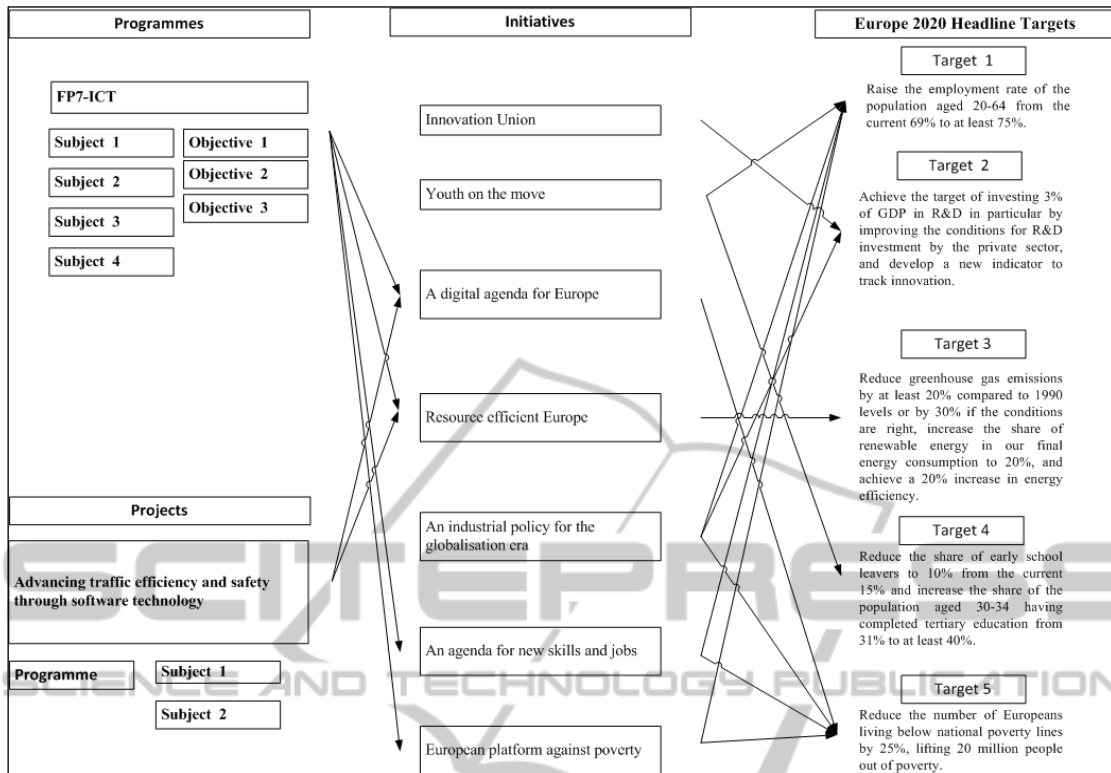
Programmes

Initiatives

Europe 2020 Headline Targets

Target 1

Raise the employment rate of the population aged 20-64 from the current 69% to at least 75%.

FP7-ICT

Subject 1

Objective 1

Subject 2

Objective 2

Subject 3

Objective 3

Subject 4

Innovation Union

Youth on the move

Target 2

Achieve the target of investing 3% of GDP in R&D in particular by improving the conditions for R&D investment by the private sector, and develop a new indicator to track innovation.

A digital agenda for Europe

Target 3

Reduce greenhouse gas emissions by at least 20% compared to 1990 levels or by 30% if the conditions are right, increase the share of renewable energy in our final energy consumption to 20%, and achieve a 20% increase in energy efficiency.

Resource efficient Europe

Projects

An industrial policy for the globalisation era

Target 4

Reduce the share of early school leavers to 10% from the current 15% and increase the share of the population aged 30-34 having completed tertiary education from 31% to at least 40%.

Advancing traffic efficiency and safety through software technology

An agenda for new skills and jobs

Programme

Subject 1

Subject 2

Target 5

Reduce the number of Europeans living below national poverty lines by 25%, lifting 20 million people out of poverty.

European platform against poverty

SCITEPRESS
SCIENCE AND TECHNOLOGY PUBLICATIONS